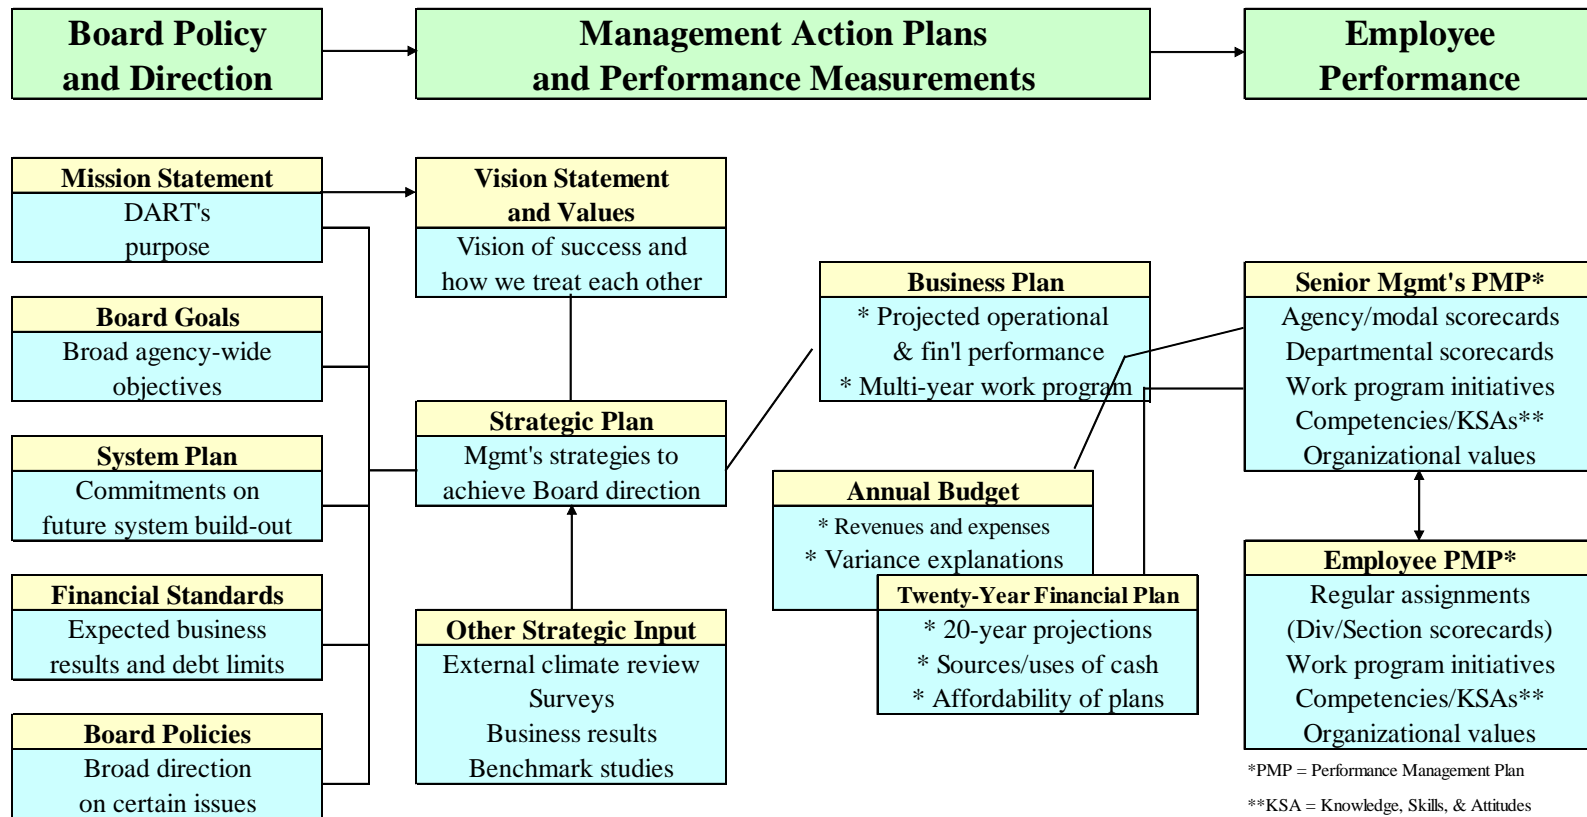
Board Policy and Direction

Management Action Plans and Performance Measurements

Employee Performance

Mission Statement
DART's purpose

Board Goals
Broad agency-wide objectives

System Plan
Commitments on future system build-out

Financial Standards
Expected business results and debt limits

Board Policies
Broad direction on certain issues

Vision Statement and Values
Vision of success and how we treat each other

Strategic Plan
Mgmt's strategies to achieve Board direction

Other Strategic Input
External climate review
Surveys
Business results
Benchmark studies

Business Plan
* Projected operational & fin'l performance
* Multi-year work program

Annual Budget
* Revenues and expenses
* Variance explanations

Twenty-Year Financial Plan
* 20-year projections
* Sources/uses of cash
* Affordability of plans

Senior Mgmt's PMP*
Agency/modal scorecards
Departmental scorecards
Work program initiatives
Competencies/KSAs**
Organizational values

Employee PMP*
Regular assignments
(Div/Section scorecards)
Work program initiatives
Competencies/KSAs**
Organizational values

*PMP = Performance Management Plan

**KSA = Knowledge, Skills, & Attitudes